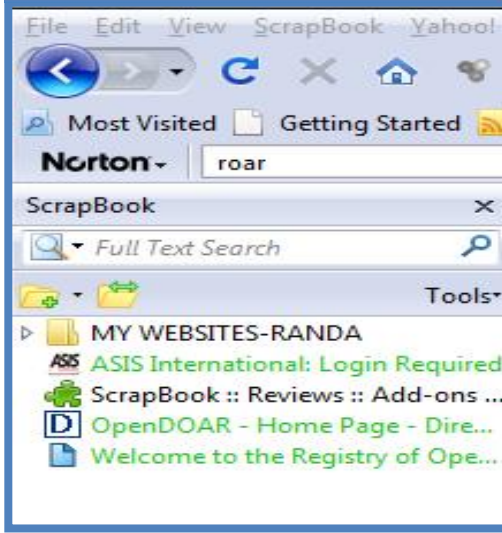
File Edit View ScrapBook Yahoo!

Most Visited Getting Started

Norton roar

ScrapBook ×

Full Text Search

Tools

MY WEBSITES-RANDA
ASIS International: Login Required
ScrapBook :: Reviews :: Add-ons ...
OpenDOAR - Home Page - Dire...
Welcome to the Registry of Ope...